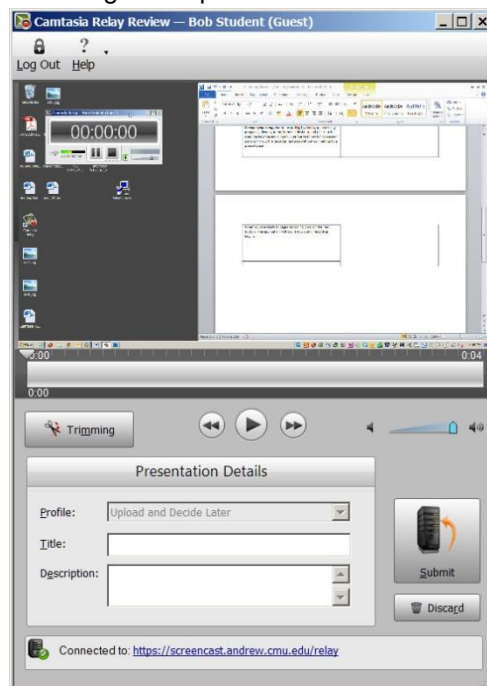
Camtasia Relay Review — Bob Student (Guest)

Log Out Help

00:00:00

0:00

0:04

0:00

Trimming

Presentation Details

Profile: Upload and Decide Later

Title:

Description:

Submit

Discard

Connected to: https://screencast.andrew.cmu.edu/relay